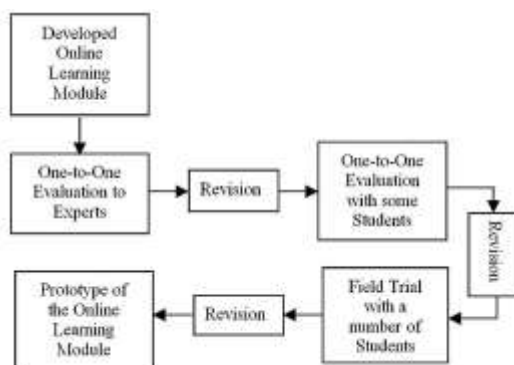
Developed Online Learning Module

One-to-One Evaluation to Experts

Revision

One-to-One Evaluation with some Students

Revision

Field Trial with a number of Students

Revision

Prototype of the Online Learning Module